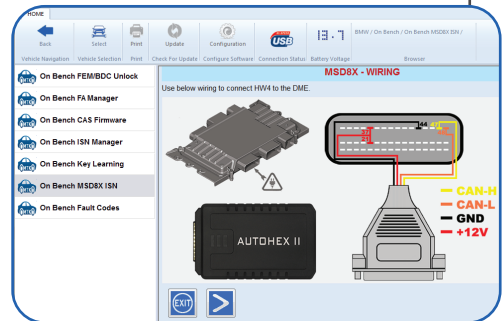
HOME

Back
Select
Print
Update
Configuration
USB
13.7
BMW / On Bench / On Bench MSD8X ISN /

Vehicle Navigation
Vehicle Selection
Print
Check For Update
Configure Software
Connection Status
Battery Voltage
Browser

On Bench FEM/BDC Unlock
On Bench FA Manager
On Bench CAS Firmware
On Bench ISN Manager
On Bench Key Learning
On Bench MSD8X ISN
On Bench Fault Codes

MSD8X - WIRING

Use below wiring to connect HW4 to the DME.

44
AUTOHEX II

CAN-H
CAN-L
GND
+12V

EXIT